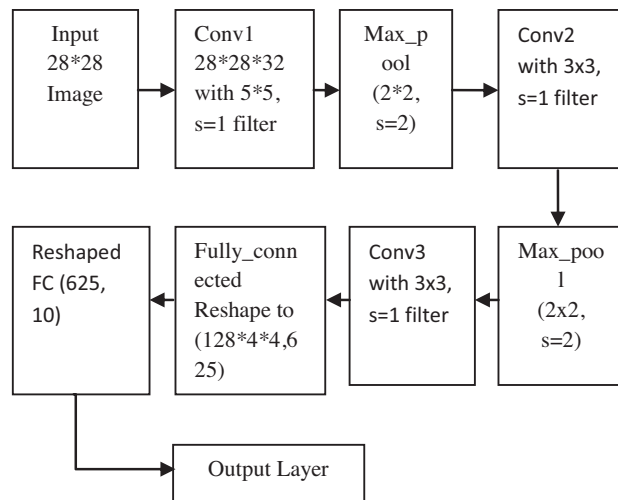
Input 28*28 Image

Conv1 28*28*32 with 5*5, s=1 filter

Max_pool (2*2, s=2)

Conv2 with 3x3, s=1 filter

Max_pool (2x2, s=2)

Conv3 with 3x3, s=1 filter

Fully_connected Reshape to (128*4*4,625)

Reshaped FC (625, 10)

Output Layer